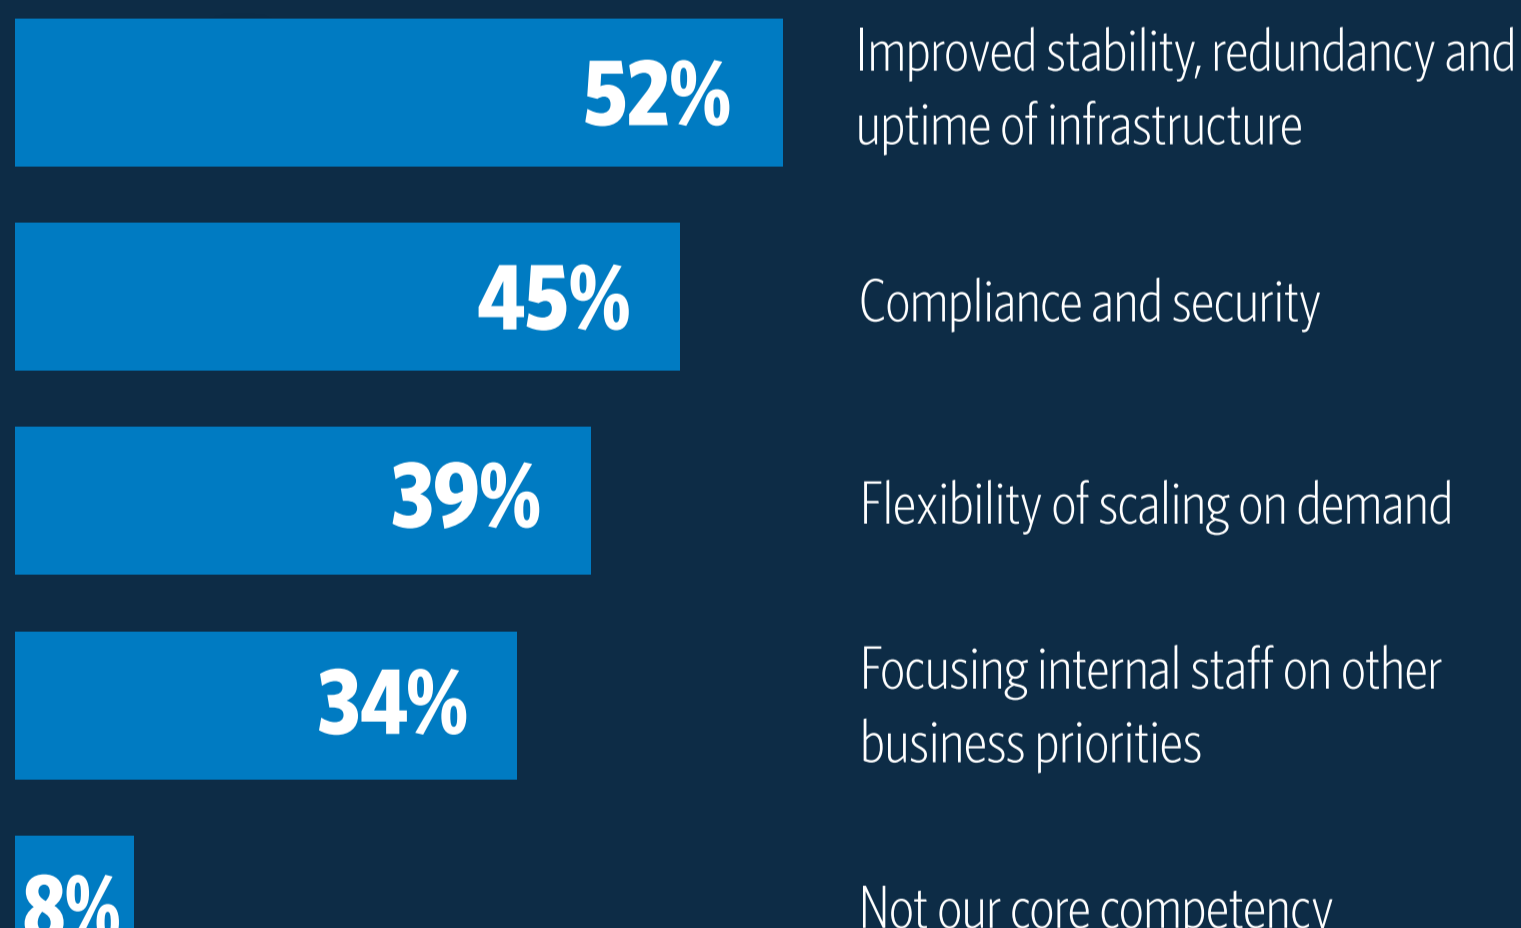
52%
Improved stability, redundancy and uptime of infrastructure

45%
Compliance and security

39%
Flexibility of scaling on demand

34%
Focusing internal staff on other business priorities

8%
Not our core competency